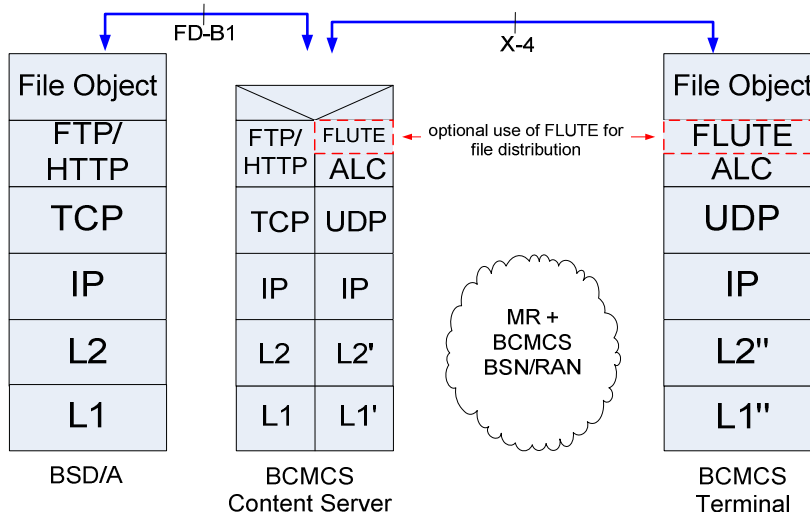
FD-B1

X-4

File Object

FTP/
HTTP

TCP

IP

L2

L1

BSD/A

FTP/
HTTP

FLUTE

ALC

TCP

UDP

IP

IP

L2

L2'

L1

L1'

BCMCS
Content Server

optional use of FLUTE for file distribution

MR +
BCMCS
BSN/RAN

File Object

FLUTE

ALC

UDP

IP

L2''

L1''

BCMCS
Terminal